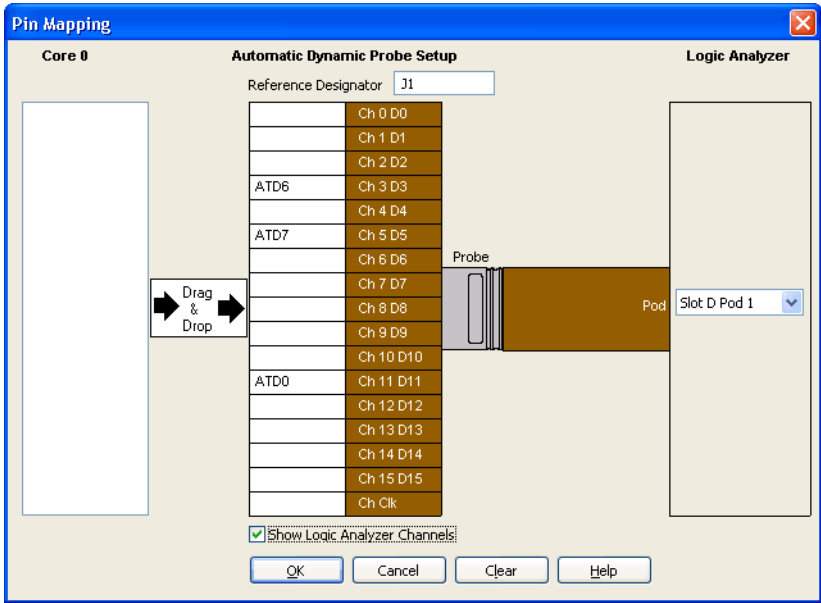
Pin Mapping

Core 0

Automatic Dynamic Probe Setup

Logic Analyzer

Reference Designator J1

Drag & Drop

| | |
|---|---|
| | Ch 0 D0 |
| | Ch 1 D1 |
| | Ch 2 D2 |
| ATD6 | Ch 3 D3 |
| | Ch 4 D4 |
| ATD7 | Ch 5 D5 |
| | Ch 6 D6 |
| | Ch 7 D7 |
| | Ch 8 D8 |
| | Ch 9 D9 |
| | Ch 10 D10 |
| ATD0 | Ch 11 D11 |
| | Ch 12 D12 |
| | Ch 13 D13 |
| | Ch 14 D14 |
| | Ch 15 D15 |
| | Ch Clk |

Probe

Pod

Slot D Pod 1

Show Logic Analyzer Channels

OK Cancel Clear Help